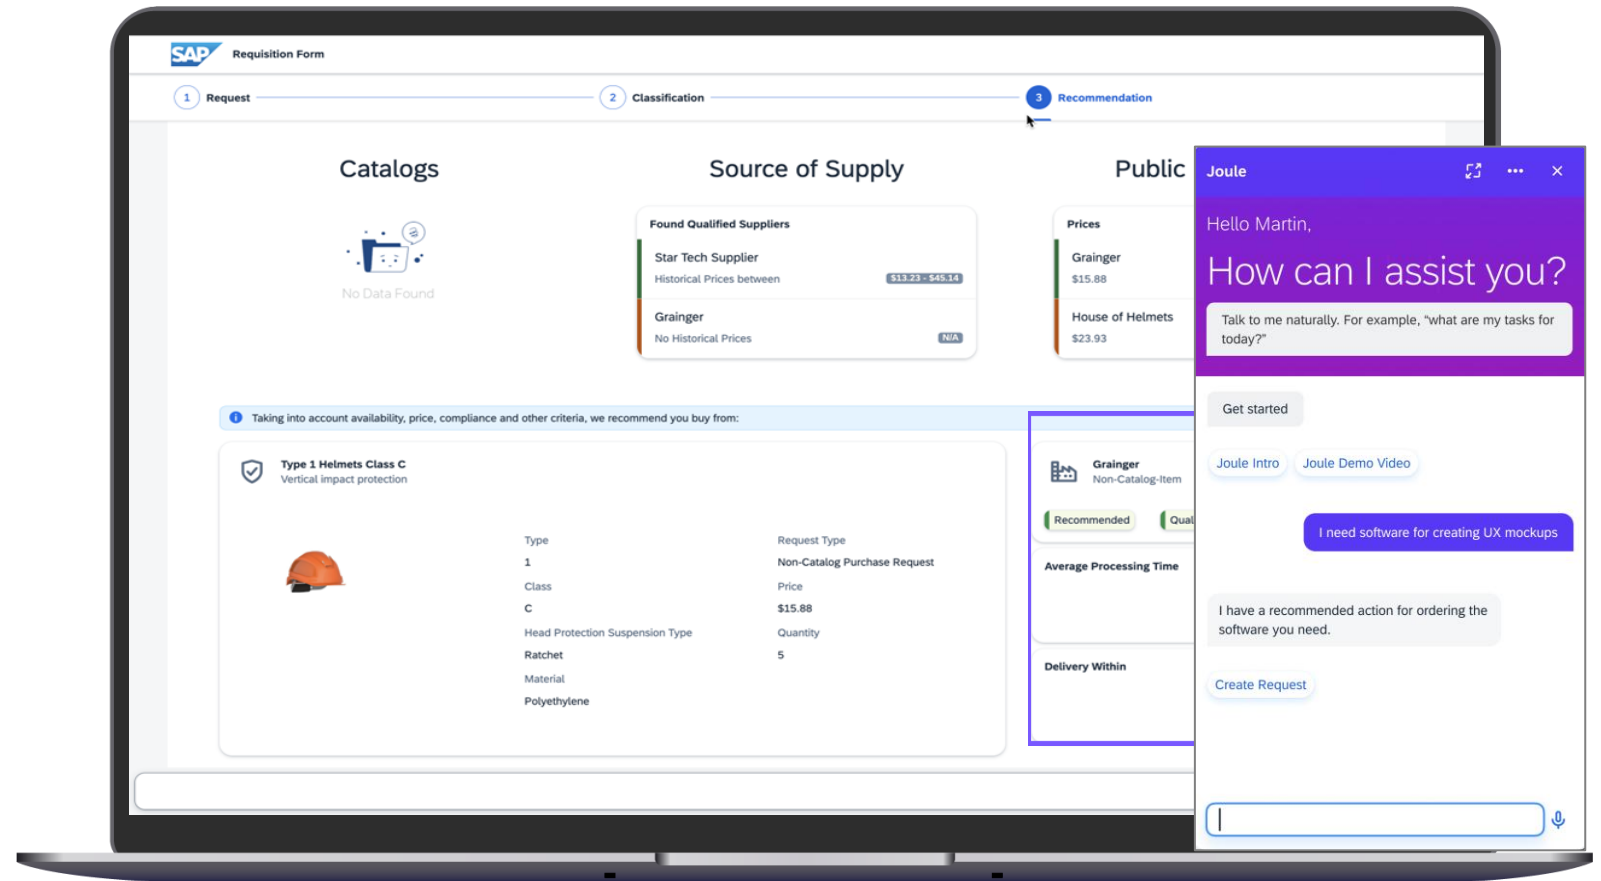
SAP Requisition Form

1 Request
2 Classification
3 Recommendation

Catalogs

No Data Found

Source of Supply

Found Qualified Suppliers

Star Tech Supplier
Historical Prices between $13.23 - $45.14

Grainger
No Historical Prices N/A

Public

Prices

Grainger
$15.88

House of Helmets
$23.93

Taking into account availability, price, compliance and other criteria, we recommend you buy from:

Type 1 Helmets Class C
Vertical impact protection

Type
1
Class
C
Head Protection Suspension Type
Ratchet
Material
Polyethylene

Request Type
Non-Catalog Purchase Request
Price
$15.88
Quantity
5

Grainger
Non-Catalog-Item

Recommended
Qual

Average Processing Time

Delivery Within

Joule

Hello Martin,

How can I assist you?

Talk to me naturally. For example, "what are my tasks for today?"

Get started

Joule Intro
Joule Demo Video

I need software for creating UX mockups

I have a recommended action for ordering the software you need.

Create Request